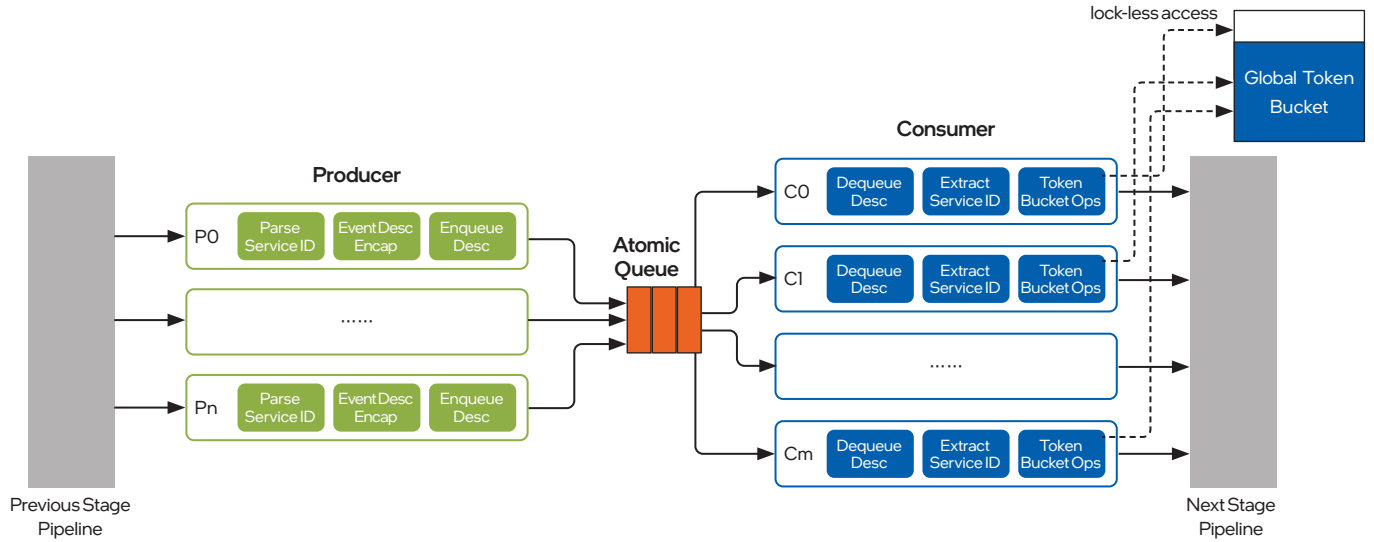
lock-less access

Global Token Bucket

Consumer

Producer

P0 Parse Service ID Event Desc Encap Enqueue Desc

......

Pn Parse Service ID Event Desc Encap Enqueue Desc

Atomic Queue

C0 Dequeue Desc Extract Service ID Token Bucket Ops

C1 Dequeue Desc Extract Service ID Token Bucket Ops

......

Cm Dequeue Desc Extract Service ID Token Bucket Ops

Previous Stage Pipeline

Next Stage Pipeline